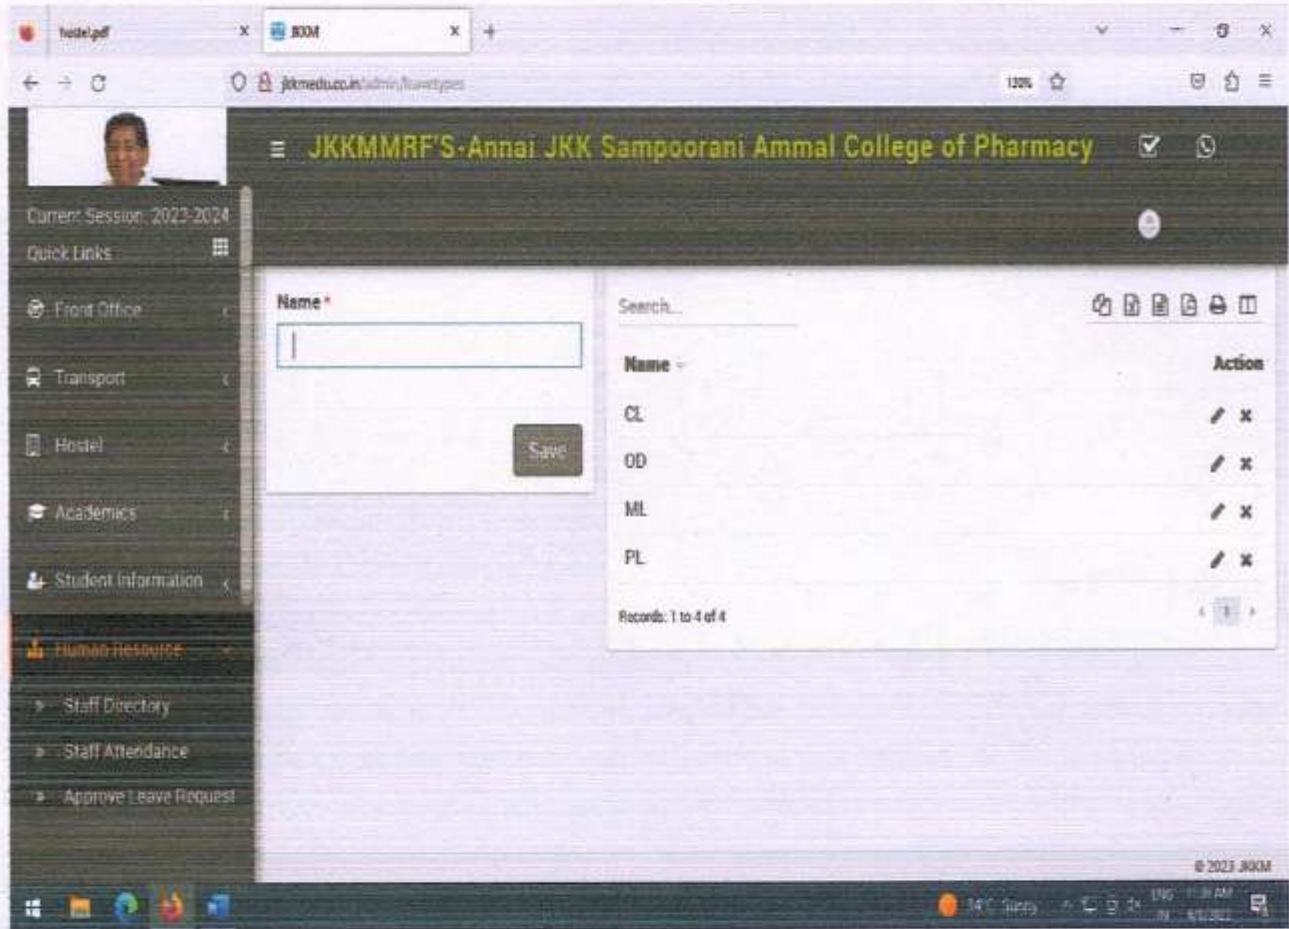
hostel.pdf
JKKM
jkkmedu.co.in/admin/leavetypes
130%

JKKMMRF'S-Annai JKK Sampoorani Ammal College of Pharmacy

Current Session: 2023-2024
Quick Links

Front Office
Transport
Hostel
Academics
Student Information
Human Resource
Staff Directory
Staff Attendance
Approve Leave Request

Name *
Save

Search...

| Name | Action |
|---|---|
| CL | |
| OD | |
| ML | |
| PL | |

Records: 1 to 4 of 4
1

© 2023 JKKM

34°C Sunny
ENG IN
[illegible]